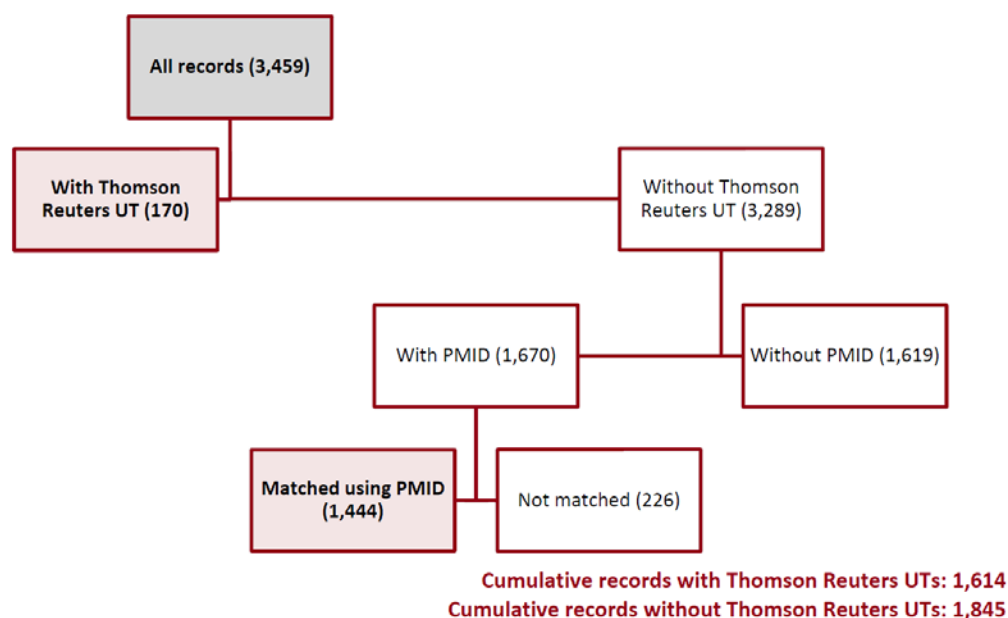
All records (3,459)

With Thomson Reuters UT (170)

Without Thomson Reuters UT (3,289)

With PMID (1,670)

Without PMID (1,619)

Matched using PMID (1,444)

Not matched (226)

Cumulative records with Thomson Reuters UTs: 1,614
Cumulative records without Thomson Reuters UTs: 1,845